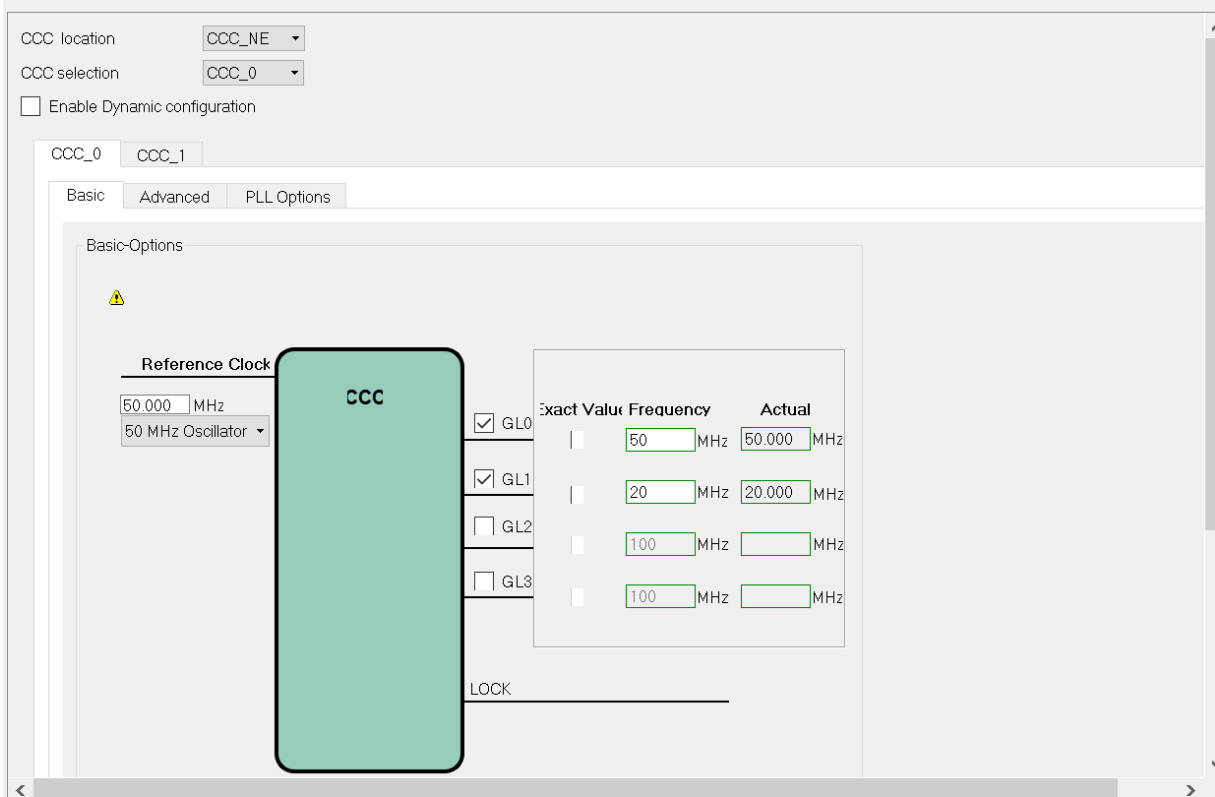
CCC location CCC_NE
CCC selection CCC_0
Enable Dynamic configuration

CCC_0 CCC_1

Basic Advanced PLL Options

Basic-Options

Reference Clock
50.000 MHz
50 MHz Oscillator

CCC

| | Exact Valu | Frequency | | Actual | |
|---|---|---|---|---|---|
| GL0 | | 50 | MHz | 50.000 | MHz |
| GL1 | | 20 | MHz | 20.000 | MHz |
| GL2 | | 100 | MHz | | MHz |
| GL3 | | 100 | MHz | | MHz |

LOCK